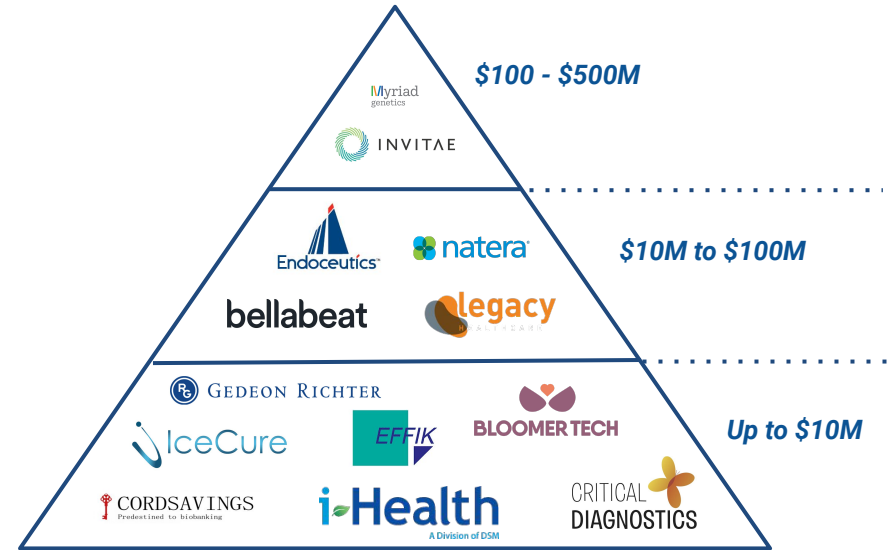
$100 - $500M

Myriad genetics

INVITAE

$10M to $100M

Endoceutics

natera

bellabeat

legacy HEALTHCARE

Up to $10M

GEDEON RICHTER

IceCure

EFFIK

BLOOMER TECH

CORDSAVINGS Predestined to biobanking

i-Health A Division of DSM

CRITICAL DIAGNOSTICS